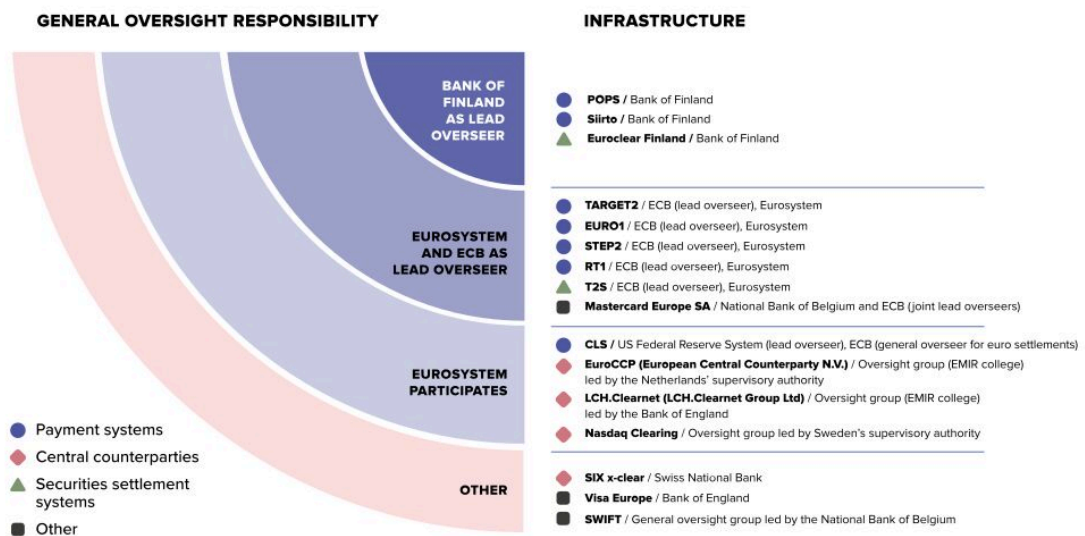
GENERAL OVERSIGHT RESPONSIBILITY

INFRASTRUCTURE

BANK OF FINLAND AS LEAD OVERSEER

POPS / Bank of Finland
Siirto / Bank of Finland
Euroclear Finland / Bank of Finland

EUROSYSTEM AND ECB AS LEAD OVERSEER

TARGET2 / ECB (lead overseer), Eurosystem
EURO1 / ECB (lead overseer), Eurosystem
STEP2 / ECB (lead overseer), Eurosystem
RT1 / ECB (lead overseer), Eurosystem
T2S / ECB (lead overseer), Eurosystem
Mastercard Europe SA / National Bank of Belgium and ECB (joint lead overseers)

EUROSYSTEM PARTICIPATES

CLS / US Federal Reserve System (lead overseer), ECB (general overseer for euro settlements)
EuroCCP (European Central Counterparty N.V.) / Oversight group (EMIR college) led by the Netherlands' supervisory authority
LCH.Clearnet (LCH.Clearnet Group Ltd) / Oversight group (EMIR college) led by the Bank of England
Nasdaq Clearing / Oversight group led by Sweden's supervisory authority

OTHER

SIX x-clear / Swiss National Bank
Visa Europe / Bank of England
SWIFT / General oversight group led by the National Bank of Belgium

Payment systems
Central counterparties
Securities settlement systems
Other